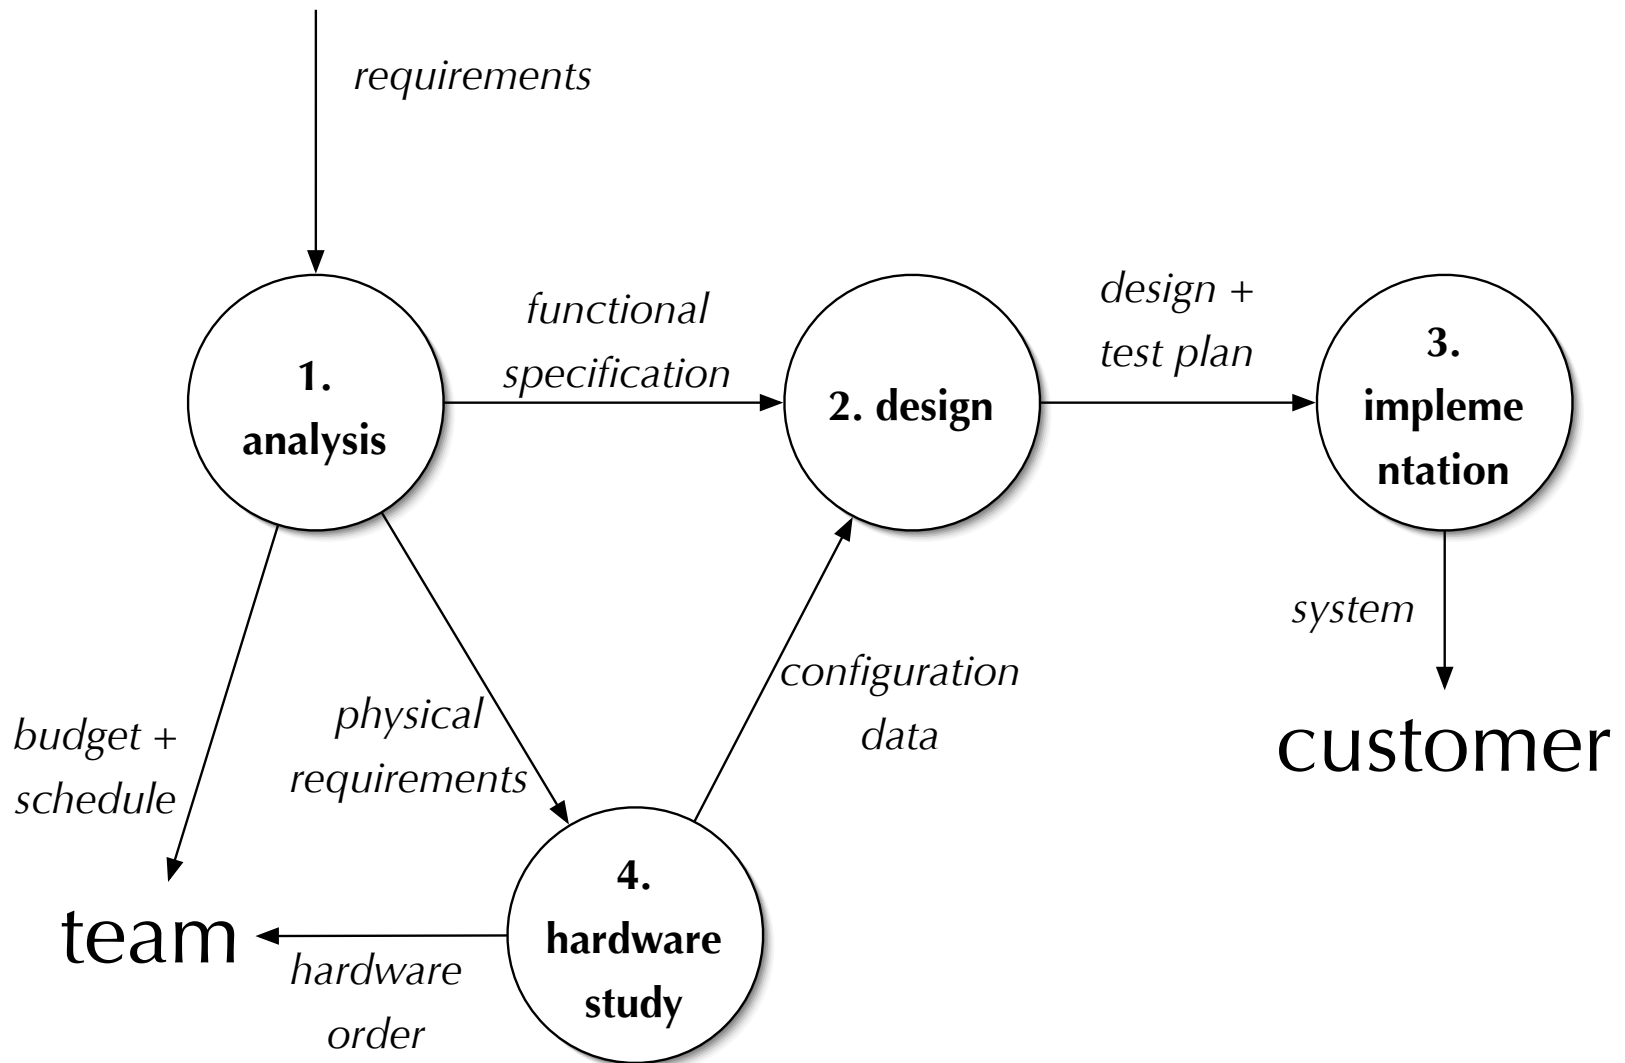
requirements

1. analysis

functional specification

2. design

design + test plan

3. impleme ntation

system

customer

budget + schedule

physical requirements

configuration data

team

hardware order

4. hardware study